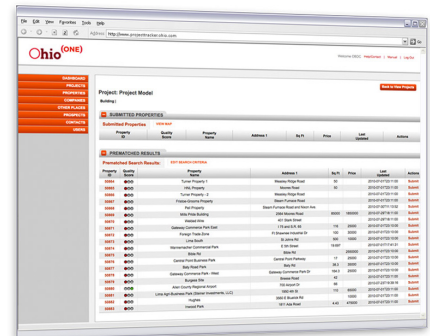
File Edit View Favorites Tools Help

Address http://www.projecttracker.ohio.com

Ohio (ONE)

Welcome OHIO | ViewContent | Manual | Log Out

DASHBOARD
PROJECTS
PROPERTIES
COMPANIES
OTHER PLACES
PROSPECTS
CONTACTS
USERS

Project: Project Model
Building:

Back to View Project

SUBMITTED PROPERTIES

Submitted Properties VIEW MAP

| Property ID | Quality Score | Property Name | Address 1 | Sq Ft | Price | Last Updated | Actions |
|---|---|---|---|---|---|---|---|

PREMATCHED RESULTS

Prematched Search Results: EDIT SEARCH CRITERIA

| Property ID | Quality Score | Property Name | Address 1 | Sq Ft | Price | Last Updated | Actions |
|---|---|---|---|---|---|---|---|
| 50664 | | Turner Property 1 | Westerly Ridge Road | 50 | | 2010-07-07 | Submit |
| 50665 | | HNL Property | Monroe Road | 50 | | 2010-07-07 | Submit |
| 50666 | | Turner Property - 2 | Westerly Ridge Road | | | 2010-07-07 | Submit |
| 50667 | | Freeze Grounds Property | Steam Furnace Road | | | 2010-07-07 | Submit |
| 50668 | | Peli Property | Steam Furnace Road and Noon Ave | | | 2010-07-07 | Submit |
| 50669 | | Mills Pride Building | 2344 Monroe Road | 80000 | 180000 | 2010-07-07 | Submit |
| 50670 | | Webbed Hive | 601 Main Street | | | 2010-07-07 | Submit |
| 50671 | | Gateway Commerce Park East | I-70 and A.R. 55 | 115 | 5000 | 2010-07-07 | Submit |
| 50672 | | Foreign Trade Zone | Ft Snowman Industrial Dr | 100 | 5000 | 2010-07-07 | Submit |
| 50673 | | Lima South | St Johns Rd | 500 | 10000 | 2010-07-07 | Submit |
| 50674 | | Wannemacher Commercial Park | E 5th Street | 19.697 | | 2010-07-07 | Submit |
| 50675 | | | Bible Rd | | 200000 | 2010-07-07 | Submit |
| 50676 | | Central Point Business Park | Central Point Parkway | 17 | 5000 | 2010-07-07 | Submit |
| 50677 | | Baty Road Park | Baty Rd | 38.3 | 35000 | 2010-07-07 | Submit |
| 50678 | | Gateway Commerce Park - West | Gateway Commerce Park Dr | 194.5 | 25000 | 2010-07-07 | Submit |
| 50679 | | Burgess Site | Shawee Road | 48 | | 2010-07-07 | Submit |
| 50680 | | Allen County Regional Airport | 709 Airport Dr | 95 | | 2010-07-07 | Submit |
| 50681 | | Lima Apt Business Park (Steiner Investments, LLC) | 1600 4th St | 10 | 30000 | 2010-07-07 | Submit |
| 50682 | | Hughes | 2000 E Bluelick Rd | | 15000 | 2010-07-07 | Submit |
| 50683 | | Inwood Park | 1671 Ada Road | 4.42 | 474000 | 2010-07-07 | Submit |